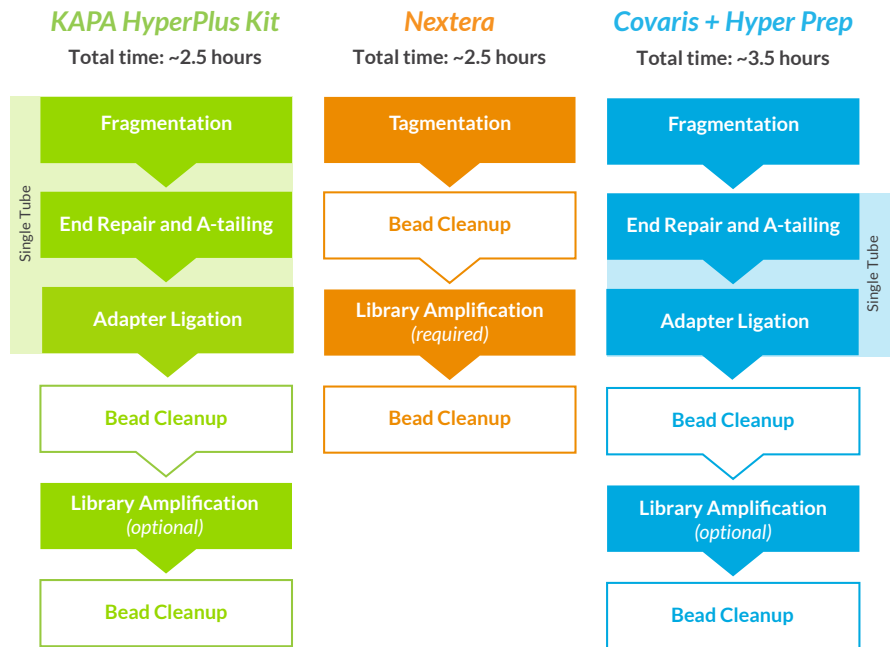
KAPA HyperPlus Kit
Total time: ~2.5 hours

Single Tube

Fragmentation

End Repair and A-tailing

Adapter Ligation

Bead Cleanup

Library Amplification
(optional)

Bead Cleanup

Nextera
Total time: ~2.5 hours

Tagmentation

Bead Cleanup

Library Amplification
(required)

Bead Cleanup

Covaris + Hyper Prep
Total time: ~3.5 hours

Fragmentation

End Repair and A-tailing

Adapter Ligation

Single Tube

Bead Cleanup

Library Amplification
(optional)

Bead Cleanup